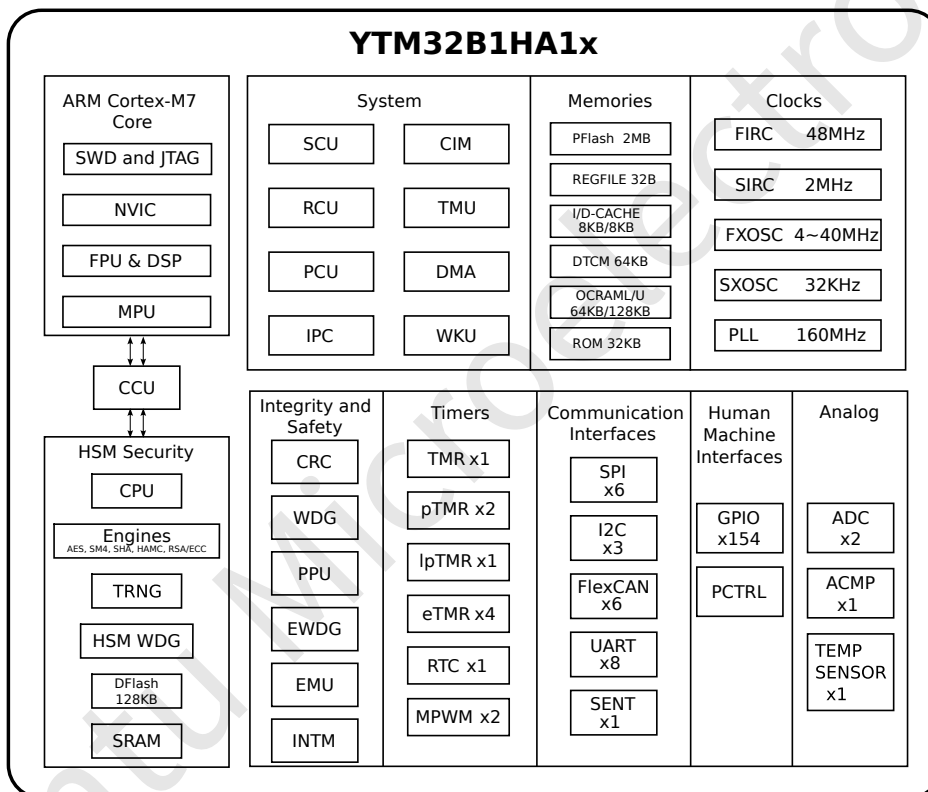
YTM32B1HA1x

ARM Cortex-M7 Core
SWD and JTAG
NVIC
FPU & DSP
MPU

CCU

HSM Security
CPU
Engines
AES, SM4, SHA, HAMC, RSA/ECC
TRNG
HSM WDG
DFlash 128KB
SRAM

System
SCU
CIM
RCU
TMU
PCU
DMA
IPC
WKU

Memories
PFlash 2MB
REGFILE 32B
I/D-CACHE 8KB/8KB
DTCM 64KB
OCRAML/U 64KB/128KB
ROM 32KB

Clocks
FIRC 48MHz
SIRC 2MHz
FXOSC 4~40MHz
SXOSC 32KHz
PLL 160MHz

Integrity and Safety
CRC
WDG
PPU
EWDG
EMU
INTM

Timers
TMR x1
pTMR x2
lpTMR x1
eTMR x4
RTC x1
MPWM x2

Communication Interfaces
SPI x6
I2C x3
FlexCAN x6
UART x8
SENT x1

Human Machine Interfaces
GPIO x154
PCTRL

Analog
ADC x2
ACMP x1
TEMP SENSOR x1

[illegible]